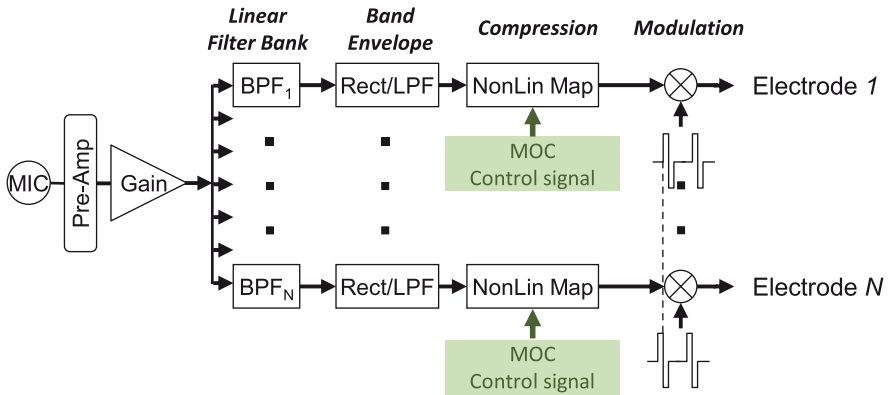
Linear Filter Bank

Band Envelope

Compression

Modulation

MIC

Pre-Amp

Gain

$BPF_1$

Rect/LPF

NonLin Map

Electrode *1*

MOC Control signal

$BPF_N$

Rect/LPF

NonLin Map

Electrode *N*

MOC Control signal